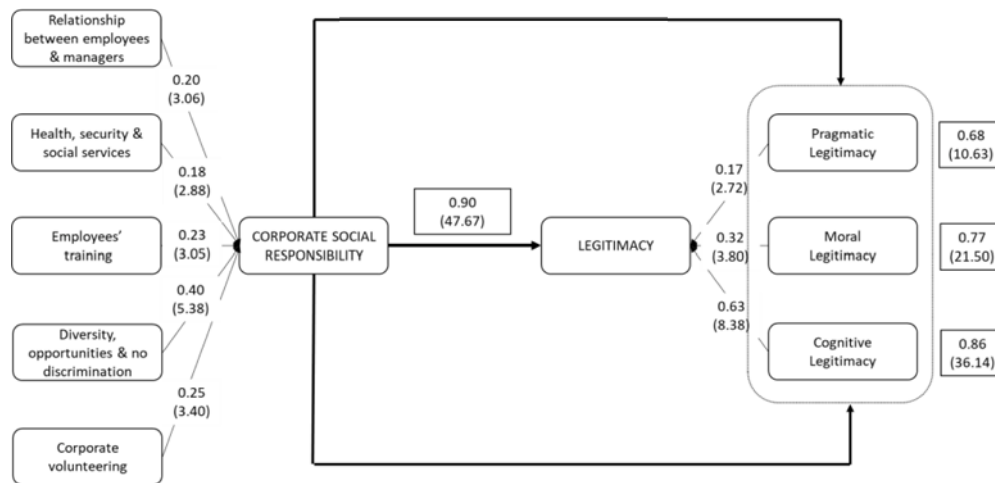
Relationship between employees & managers

0.20
(3.06)

Health, security & social services

0.18
(2.88)

Employees' training

0.23
(3.05)

0.40
(5.38)

Diversity, opportunities & no discrimination

0.25
(3.40)

Corporate volunteering

CORPORATE SOCIAL RESPONSIBILITY

0.90
(47.67)

LEGITIMACY

0.17
(2.72)

0.32
(3.80)

0.63
(8.38)

Pragmatic Legitimacy

Moral Legitimacy

Cognitive Legitimacy

0.68
(10.63)

0.77
(21.50)

0.86
(36.14)